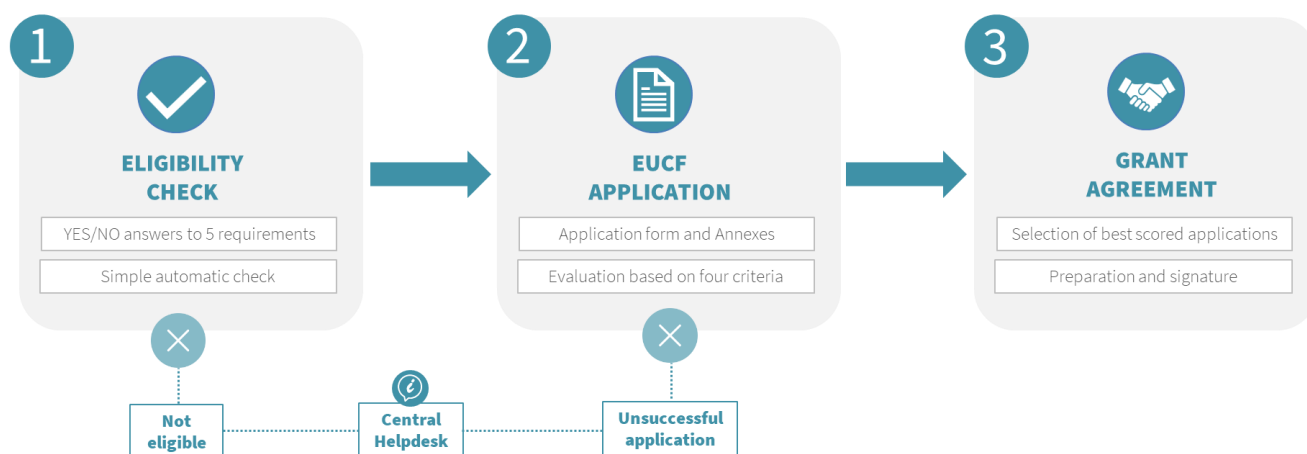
1

ELIGIBILITY CHECK

YES/NO answers to 5 requirements

Simple automatic check

2

EUCF APPLICATION

Application form and Annexes

Evaluation based on four criteria

3

GRANT AGREEMENT

Selection of best scored applications

Preparation and signature

Not eligible

Central Helpdesk

Unsuccessful application